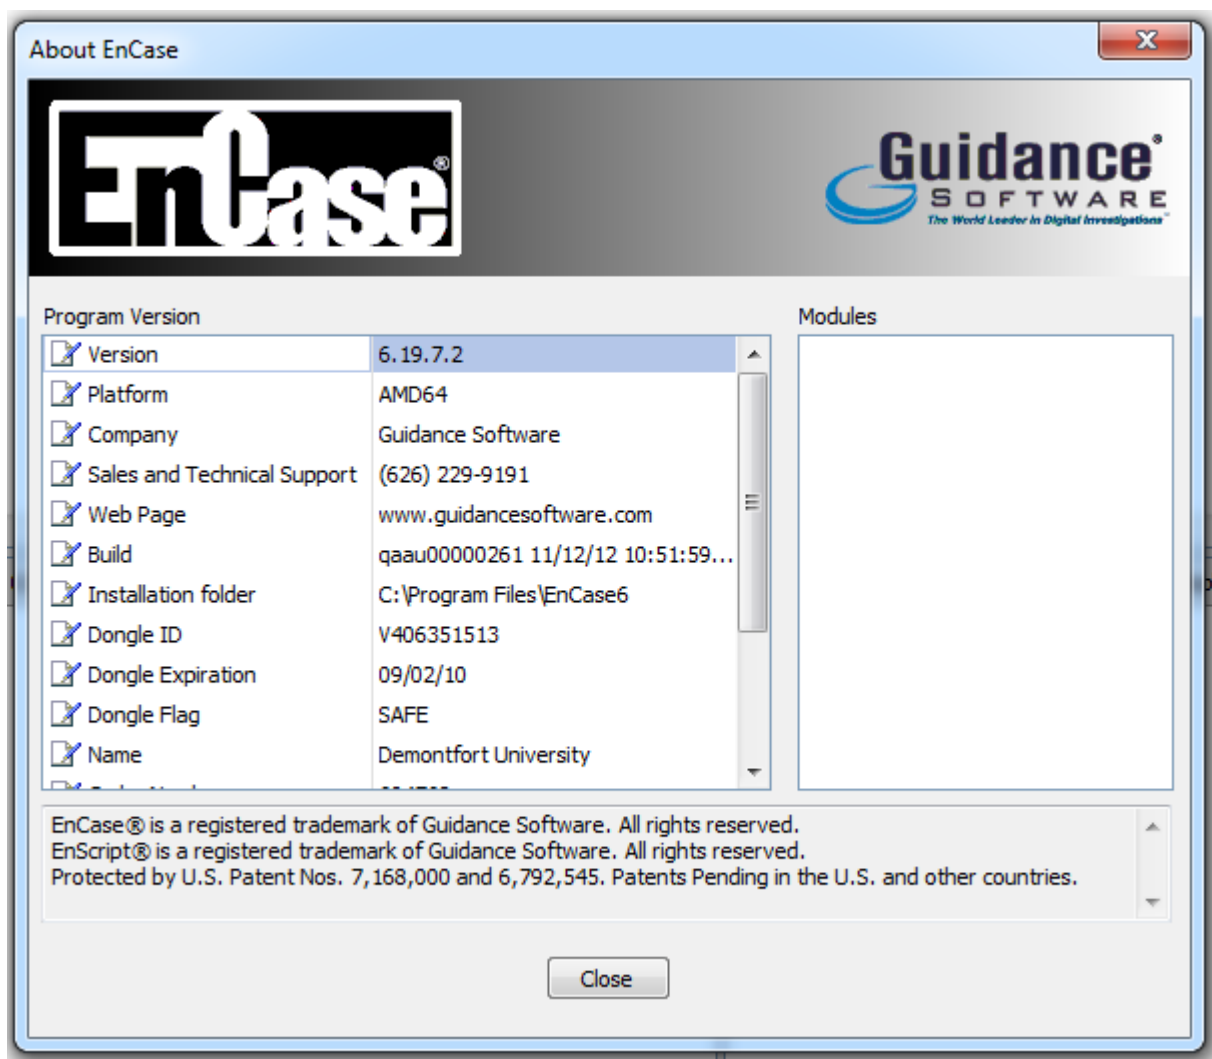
About EnCase

EnCase®

Guidance®
SOFTWARE
The World Leader in Digital Investigations™

Program Version

| | |
|---|---|
| Version | 6.19.7.2 |
| Platform | AMD64 |
| Company | Guidance Software |
| Sales and Technical Support | (626) 229-9191 |
| Web Page | www.guidancesoftware.com |
| Build | qaau00000261 11/12/12 10:51:59... |
| Installation folder | C:\Program Files\EnCase6 |
| Dongle ID | V406351513 |
| Dongle Expiration | 09/02/10 |
| Dongle Flag | SAFE |
| Name | Demontfort University |
| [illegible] | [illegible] |

Modules

EnCase® is a registered trademark of Guidance Software. All rights reserved.
EnScript® is a registered trademark of Guidance Software. All rights reserved.
Protected by U.S. Patent Nos. 7,168,000 and 6,792,545. Patents Pending in the U.S. and other countries.

Close